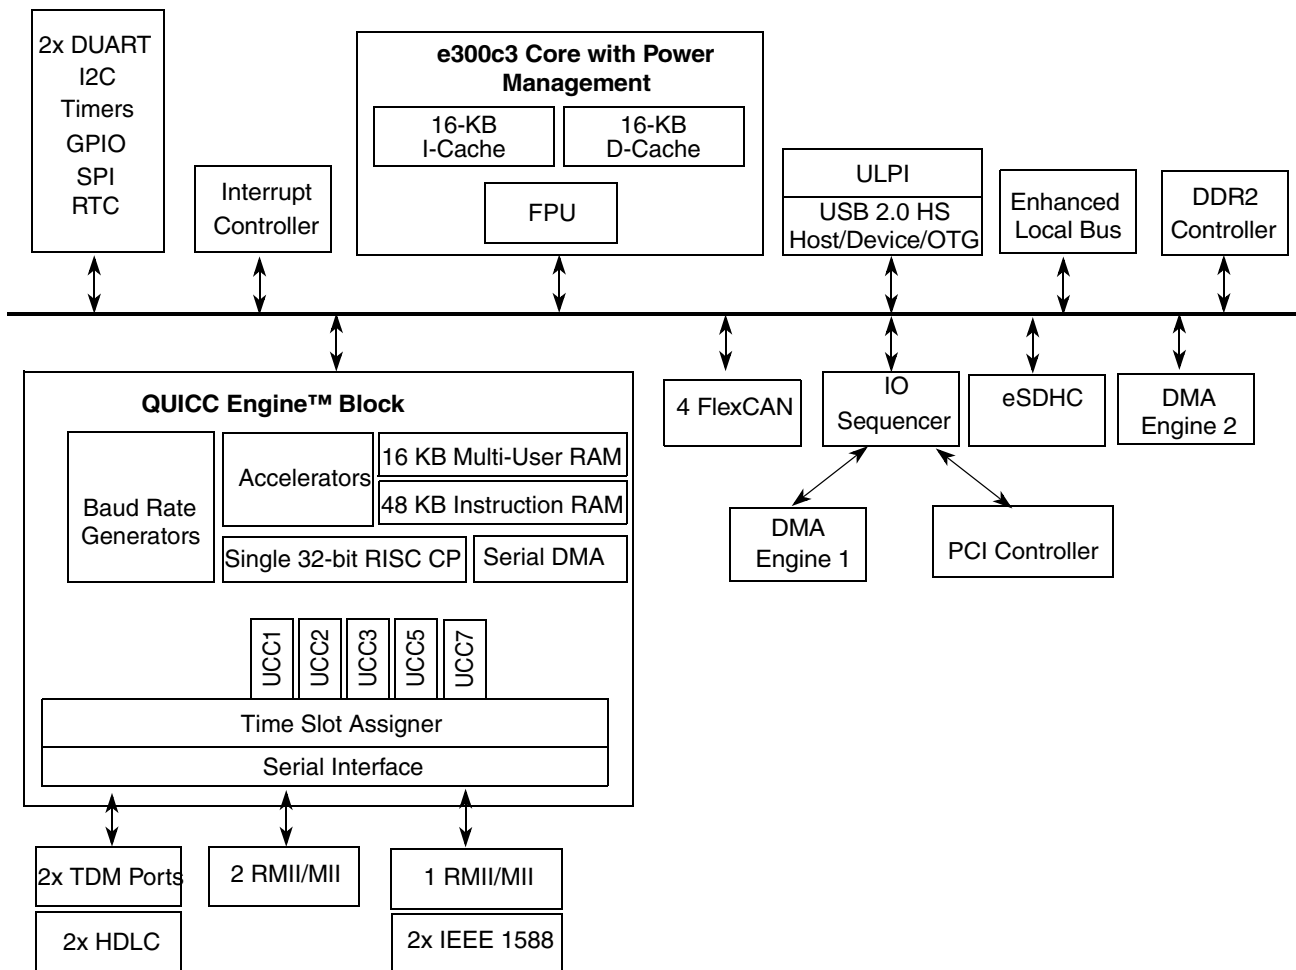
2x DUART
I2C
Timers
GPIO
SPI
RTC

Interrupt Controller

e300c3 Core with Power Management

16-KB I-Cache

16-KB D-Cache

FPU

ULPI

USB 2.0 HS Host/Device/OTG

Enhanced Local Bus

DDR2 Controller

QUICC Engine™ Block

Baud Rate Generators

Accelerators

16 KB Multi-User RAM

48 KB Instruction RAM

Single 32-bit RISC CP

Serial DMA

UCC1

UCC2

UCC3

UCC5

UCC7

Time Slot Assigner

Serial Interface

4 FlexCAN

IO Sequencer

eSDHC

DMA Engine 2

DMA Engine 1

PCI Controller

2x TDM Ports

2x HDLC

2 RMII/MII

1 RMII/MII

2x IEEE 1588